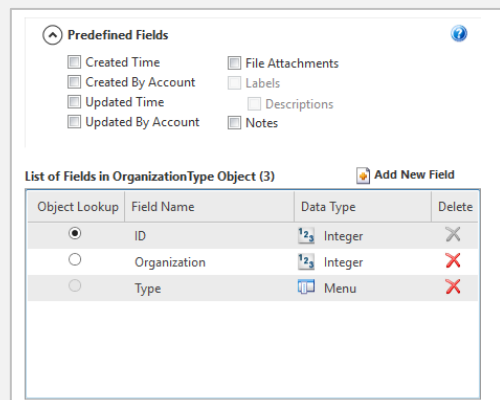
Predefined Fields

Created Time
Created By Account
Updated Time
Updated By Account
File Attachments
Labels
Descriptions
Notes

List of Fields in OrganizationType Object (3)

Add New Field

| Object Lookup | Field Name | Data Type | Delete |
|---|---|---|---|
| ◉ | ID | Integer | |
| ○ | Organization | Integer | |
| ○ | Type | Menu | |